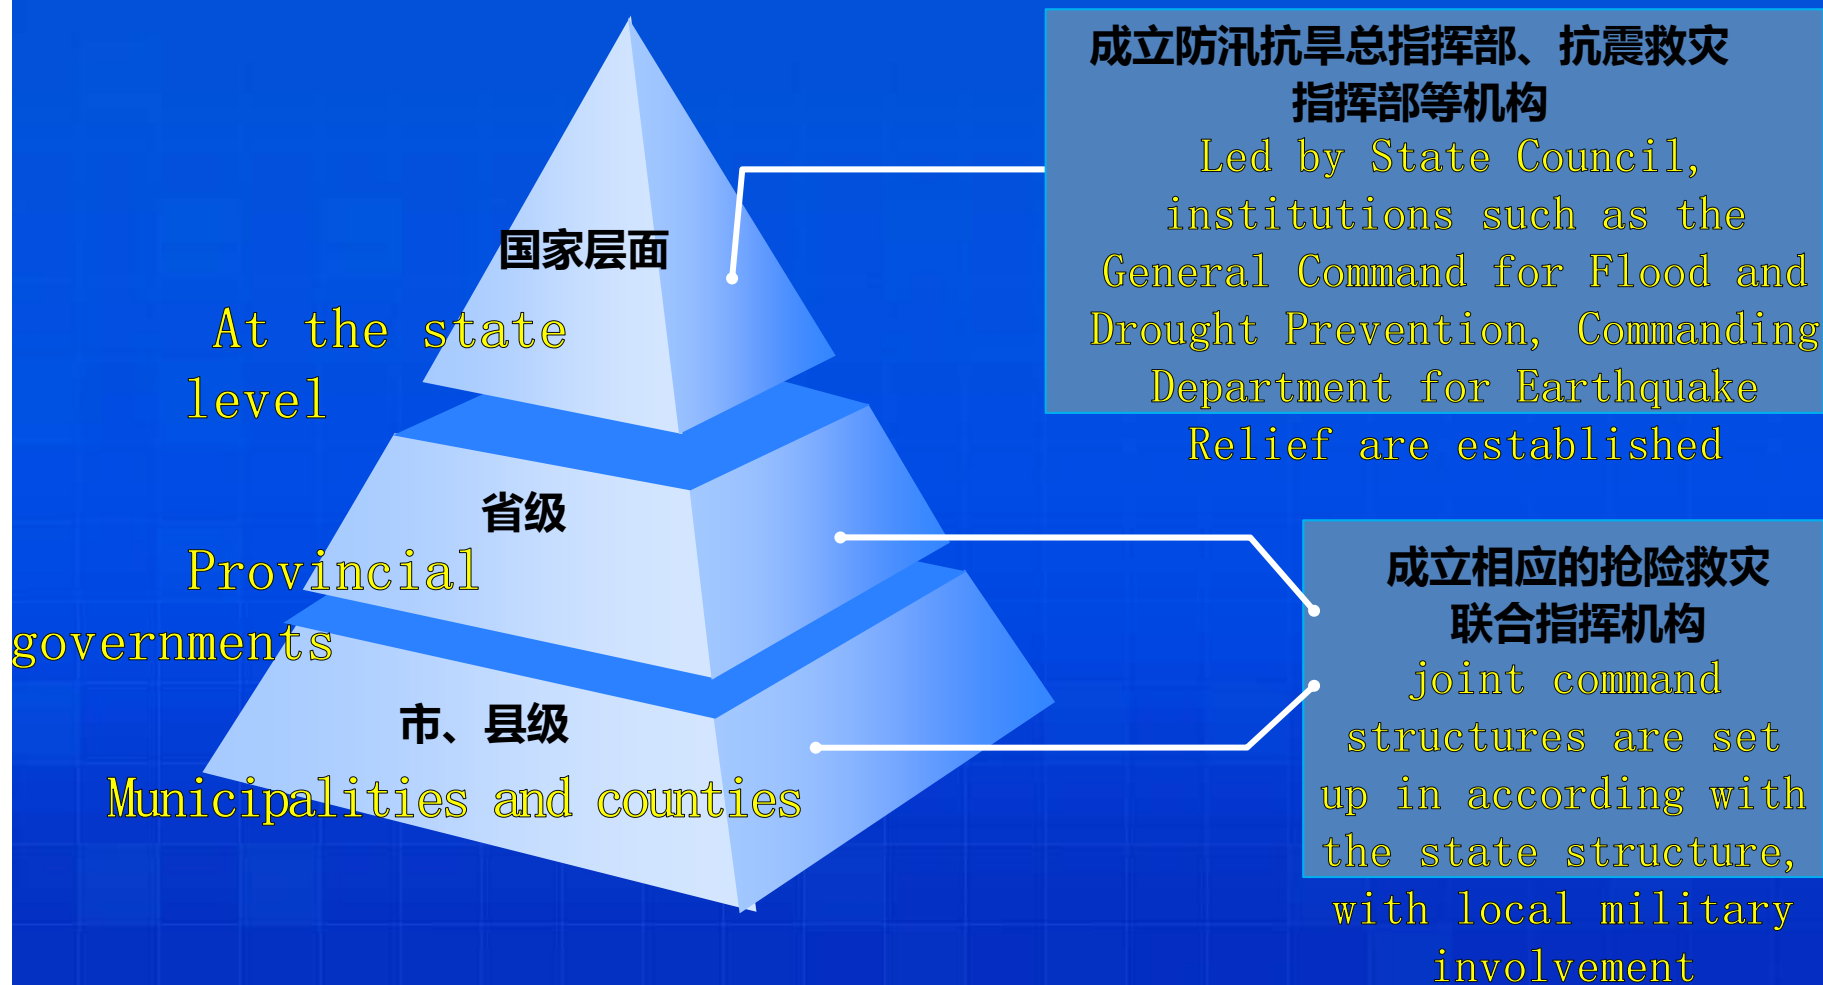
国家层面

At the state level

省级

Provincial governments

市、县级

Municipalities and counties

成立防汛抗旱总指挥部、抗震救灾指挥部等机构

Led by State Council, institutions such as the General Command for Flood and Drought Prevention, Commanding Department for Earthquake Relief are established

成立相应的抢险救灾联合指挥机构

joint command structures are set up in according with the state structure, with local military involvement